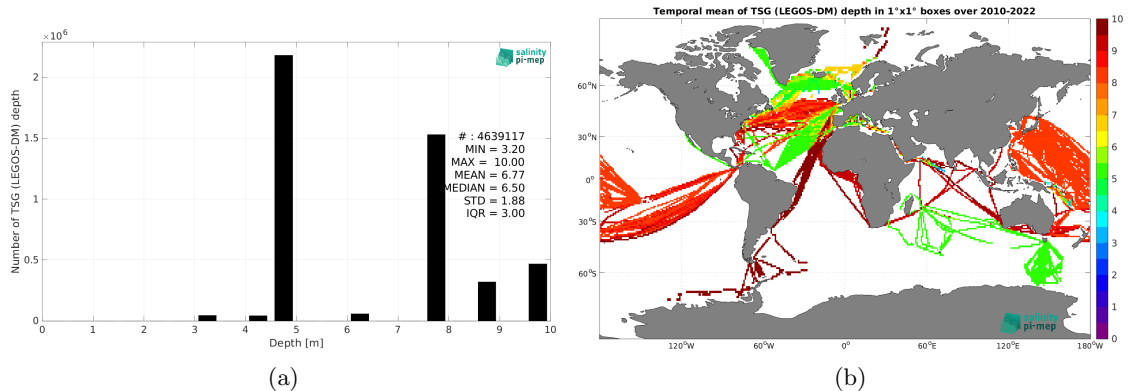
$\times 10^6$

salinity pi-mep

Number of TSG (LEGOS-DM) depth

2

1.5

1

0.5

0

# : 4639117
MIN = 3.20
MAX = 10.00
MEAN = 6.77
MEDIAN = 6.50
STD = 1.88
IQR = 3.00

0 1 2 3 4 5 6 7 8 9 10

Depth [m]

(a)

Temporal mean of TSG (LEGOS-DM) depth in 1°x1° boxes over 2010-2022

60°N

30°N

0°

30°S

60°S

120°W 60°W 0° 60°E 120°E 180°W

salinity pi-mep

10
9
8
7
6
5
4
3
2
1
0

(b)